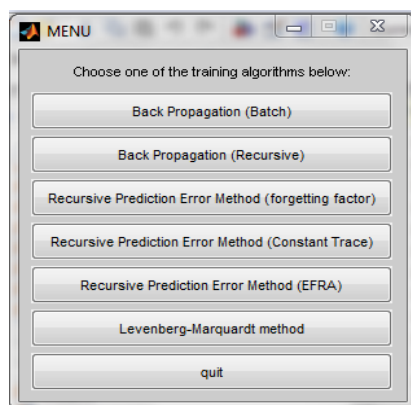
MENU

Choose one of the training algorithms below:

Back Propagation (Batch)

Back Propagation (Recursive)

Recursive Prediction Error Method (forgetting factor)

Recursive Prediction Error Method (Constant Trace)

Recursive Prediction Error Method (EFRA)

Levenberg-Marquardt method

quit